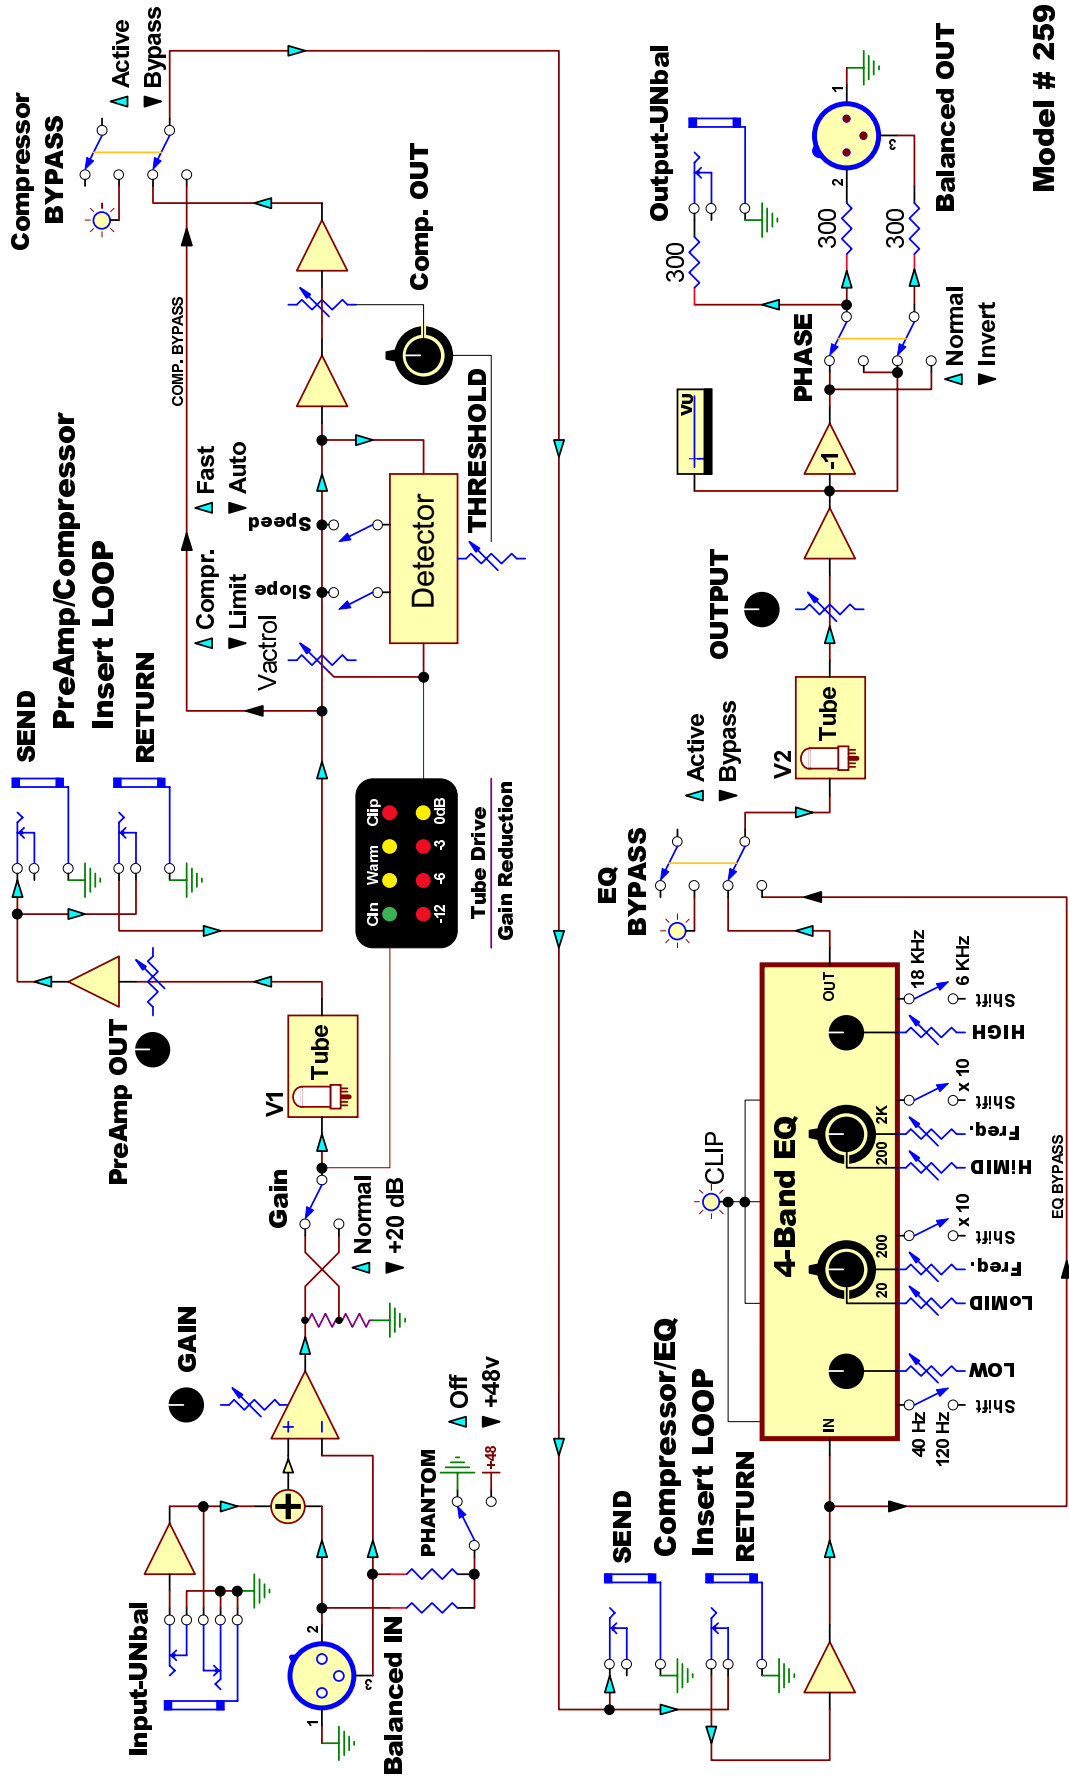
Model # 259

Balanced OUT

Output-UNbal

300

300

300

PHASE

Normal

Invert

VU

-1

OUTPUT

Tube

V2

Active

Bypass

EQ BYPASS

4-Band EQ

IN

OUT

CLIP

LOW

Shift

40 Hz

120 Hz

LoMID

Freq.

Shift

x 10

20

200

HiMID

Freq.

Shift

x 10

200

2K

HIGH

Shift

18 KHz

6 KHz

EQ BYPASS

Compressor/EQ Insert LOOP

SEND

RETURN

Compressor BYPASS

Active

Bypass

Comp. OUT

THRESHOLD

Detector

Speed

Slope

Fast

Auto

Compr.

Limit

Vactrol

COMP. BYPASS

PreAmp/Compressor Insert LOOP

SEND

RETURN

Cln

Warm

Clip

-12

-6

-3

0dB

Tube Drive

Gain Reduction

PreAmp OUT

Tube

V1

Gain

Normal

+20 dB

GAIN

PHANTOM

Off

+48v

+48

Input-UNbal

Balanced IN

1

2

3